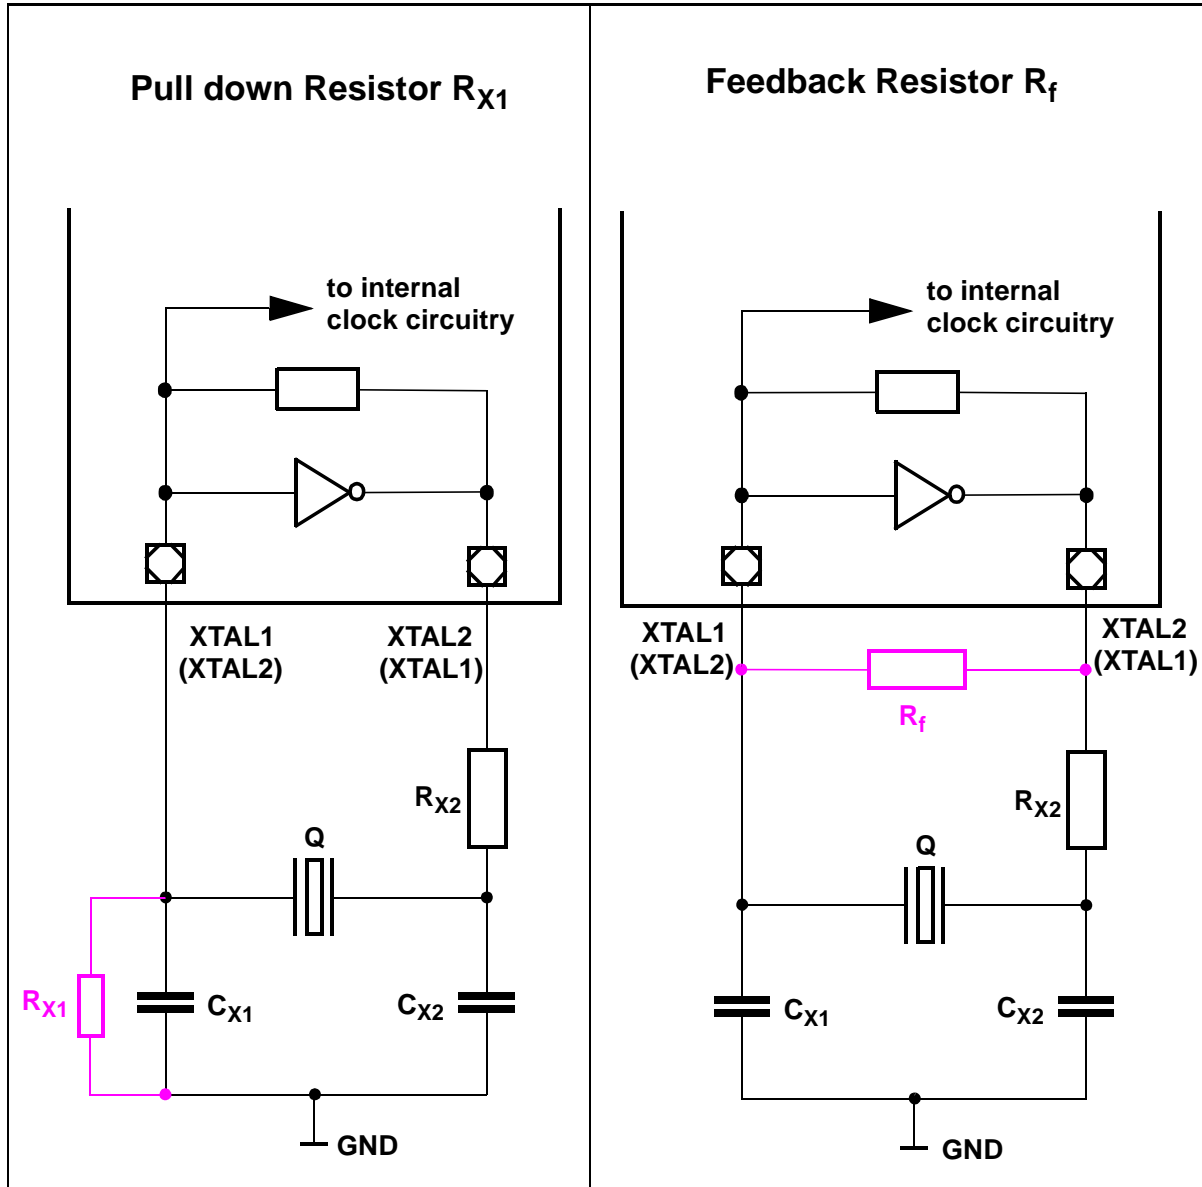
Pull down Resistor $R_{X1}$

to internal clock circuitry

XTAL1 (XTAL2)

XTAL2 (XTAL1)

$R_{X2}$

Q

$R_{X1}$

$C_{X1}$

$C_{X2}$

GND

Feedback Resistor $R_f$

to internal clock circuitry

XTAL1 (XTAL2)

XTAL2 (XTAL1)

$R_f$

$R_{X2}$

Q

$C_{X1}$

$C_{X2}$

GND